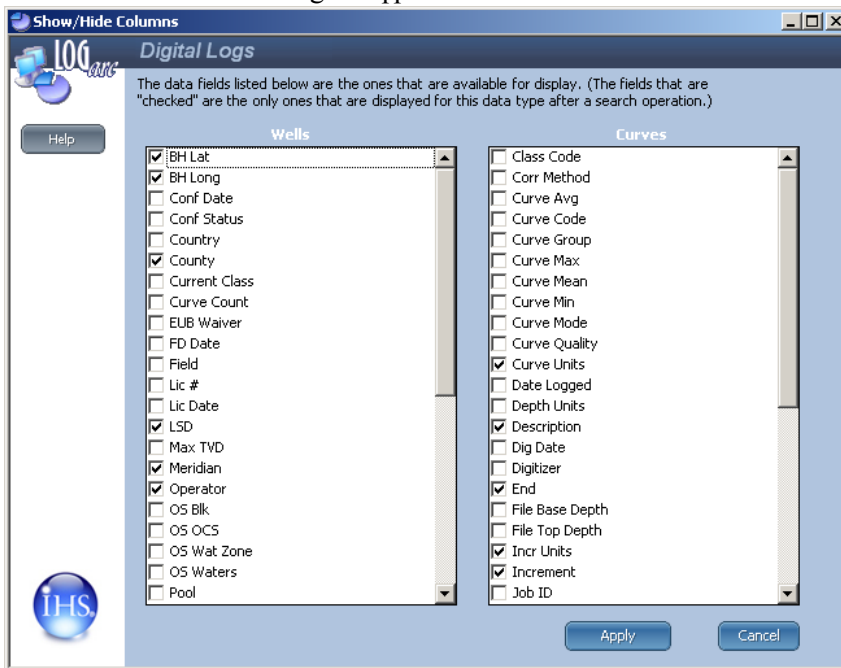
Show/Hide Columns

LOG arc

Digital Logs

The data fields listed below are the ones that are available for display. (The fields that are "checked" are the only ones that are displayed for this data type after a search operation.)

Help

Wells

☑ BH Lat
☑ BH Long
☐ Conf Date
☐ Conf Status
☐ Country
☑ County
☐ Current Class
☐ Curve Count
☐ EUB Waiver
☐ FD Date
☐ Field
☐ Lic #
☐ Lic Date
☑ LSD
☐ Max TVD
☑ Meridian
☑ Operator
☐ OS Blk
☐ OS OCS
☐ OS Wat Zone
☐ OS Waters
☐ Pool

Curves

☐ Class Code
☐ Corr Method
☐ Curve Avg
☐ Curve Code
☐ Curve Group
☐ Curve Max
☐ Curve Mean
☐ Curve Min
☐ Curve Mode
☐ Curve Quality
☑ Curve Units
☐ Date Logged
☐ Depth Units
☑ Description
☐ Dig Date
☐ Digitizer
☑ End
☐ File Base Depth
☐ File Top Depth
☑ Incr Units
☑ Increment
☐ Job ID

IHS

Apply

Cancel